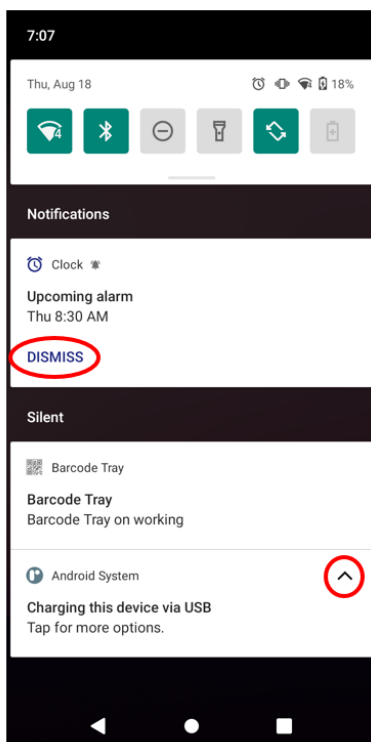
7:07

Thu, Aug 18

18%

Notifications

Clock

Upcoming alarm
Thu 8:30 AM

DISMISS

Silent

Barcode Tray

Barcode Tray
Barcode Tray on working

Android System

Charging this device via USB
Tap for more options.